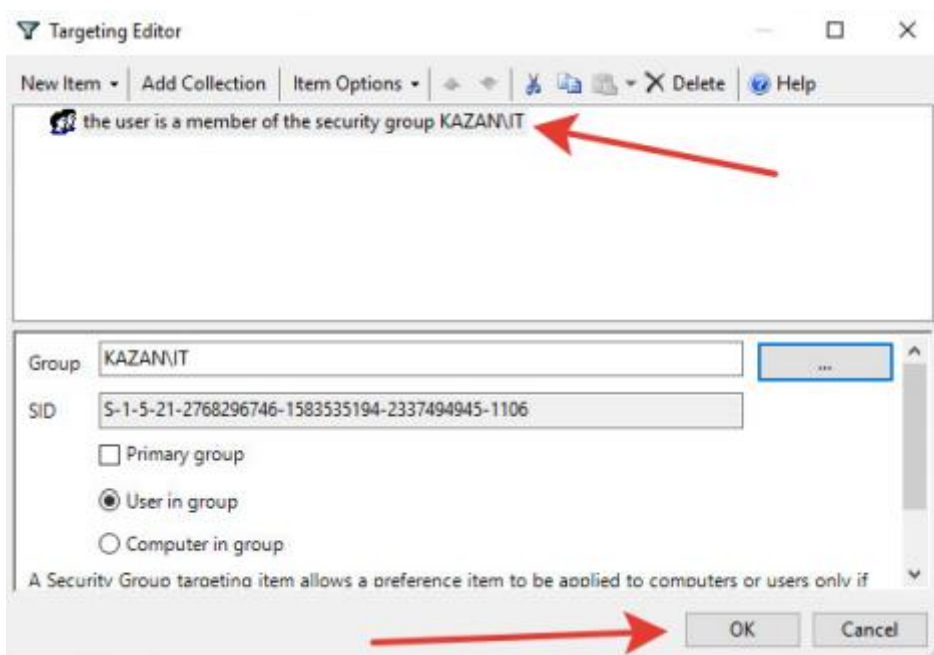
Targeting Editor

New Item ▾ | Add Collection | Item Options ▾ | Delete | Help

the user is a member of the security group KAZAN\IT

Group KAZAN\IT ...

SID S-1-5-21-2768296746-1583535194-2337494945-1106

Primary group

User in group

Computer in group

A Security Group targeting item allows a preference item to be applied to computers or users only if

OK Cancel